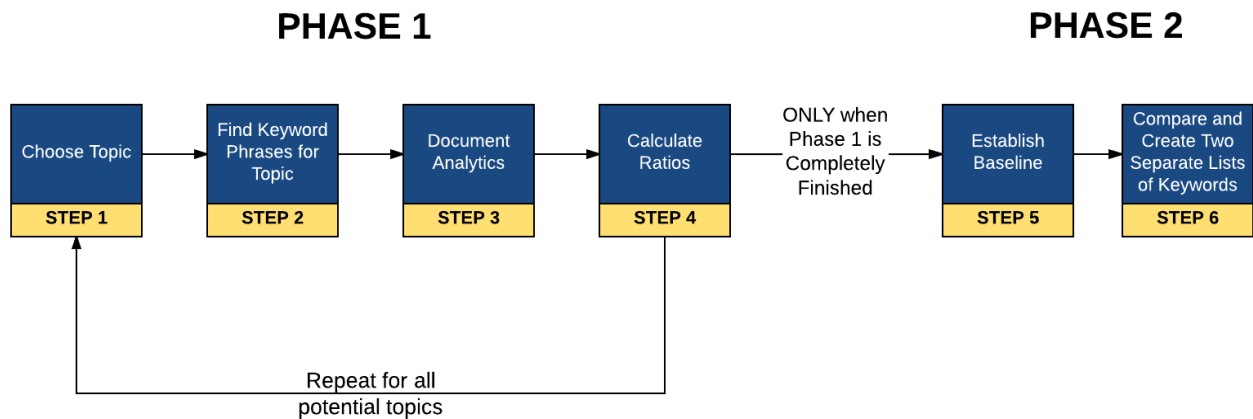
PHASE 1

PHASE 2

Choose Topic
STEP 1

Find Keyword Phrases for Topic
STEP 2

Document Analytics
STEP 3

Calculate Ratios
STEP 4

ONLY when Phase 1 is Completely Finished

Establish Baseline
STEP 5

Compare and Create Two Separate Lists of Keywords
STEP 6

Repeat for all potential topics